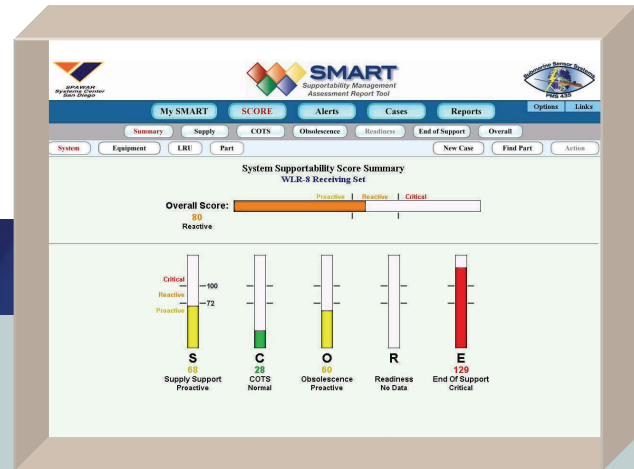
SPAWAR Systems Center San Diego

SMART
Supportability Management Assessment Report Tool

Submarine Sensor Systems PMS 435

My SMART | SCORE | Alerts | Cases | Reports | Options | Links

Summary | Supply | COTS | Obsolescence | Readiness | End of Support | Overall

System | Equipment | LRU | Part | New Case | Find Part | Action

System Supportability Score Summary
WLR-8 Receiving Set

Proactive | Reactive | Critical

Overall Score:
80
Reactive

Critical
— 100
Reactive
— 72
Proactive

S
68
Supply Support
Proactive

C
28
COTS
Normal

O
60
Obsolescence
Proactive

R
Readiness
No Data

E
129
End Of Support
Critical